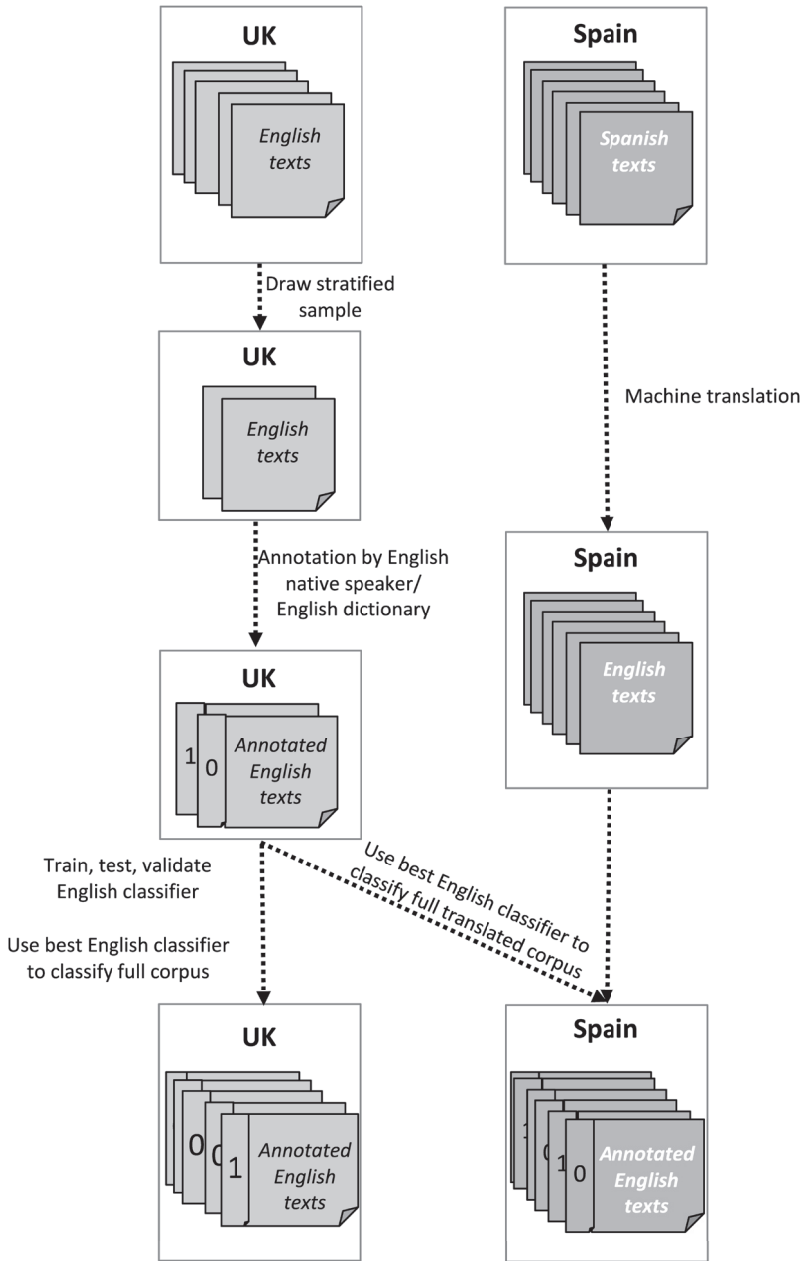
UK

English texts

Spain

Spanish texts

Draw stratified sample

UK

English texts

Machine translation

Annotation by English native speaker/ English dictionary

Spain

English texts

UK

1
0
Annotated English texts

Train, test, validate English classifier

Use best English classifier to classify full corpus

Use best English classifier to classify full translated corpus

UK

0
0
1
Annotated English texts

Spain

1
0
1
0
Annotated English texts